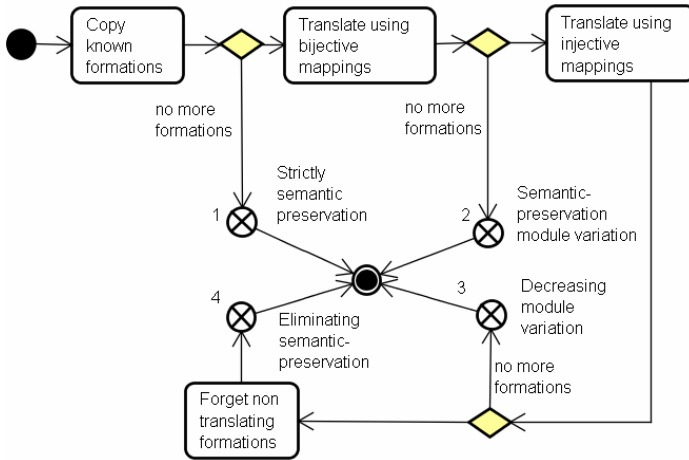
Copy known formations

Translate using bijective mappings

Translate using injective mappings

no more formations

no more formations

Strictly semantic preservation

1

Semantic-preservation module variation

2

3

Decreasing module variation

4

Eliminating semantic-preservation

no more formations

Forget non translating formations